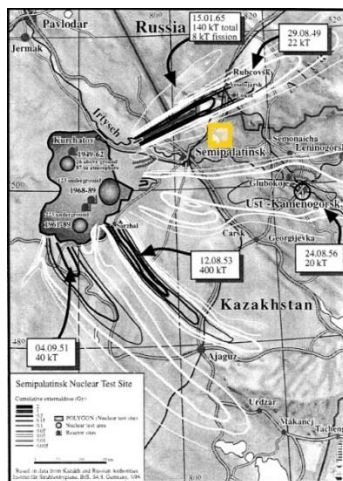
Pavlodar
Jermak
Russia
15.01.65
140 kT total
8 kT fission
29.08.49
22 kT
Rubcovsk
Irtysch
Kurchatov
Semipalatinsk
Semenaicha
Leninogorsk
1968-89
Glubokoje
Ust - Kamenogorsk
12.08.53
400 kT
24.08.56
20 kT
Carsk
Georgijevka
Kazakhstan
04.09.51
40 kT
Ajaguz
Urdzar
Makanci
Tacheng
Semipalatinsk Nuclear Test Site
Cumulative external dose (Gy)
POLYGON (Nuclear test site)
Nuclear test area
Reactor sites
Based on data from Kazakh and Russian Authorities
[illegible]